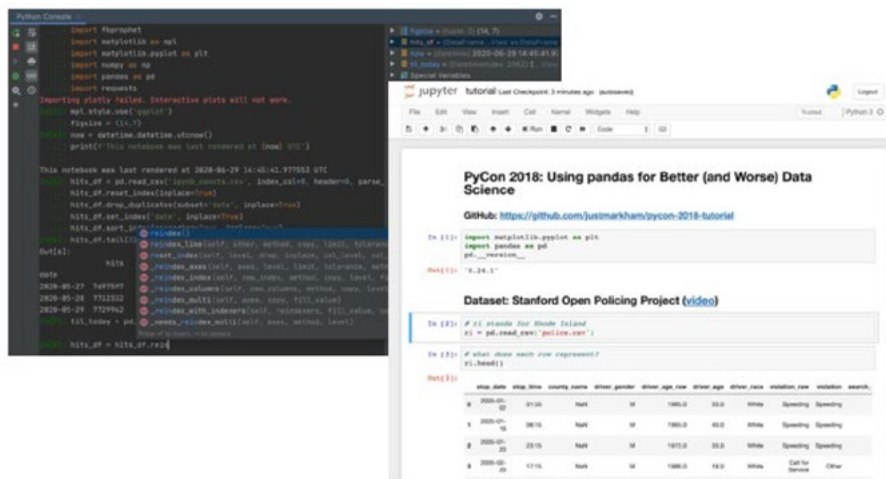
Python Console

import fbprophet
import matplotlib as mpl
import matplotlib.pyplot as plt
import numpy as np
import pandas as pd
import requests
Importing plotly failed. Interactive plots will not work.
In[3]: mpl.style.use('ggplot')
figsize = (14,7)
now = datetime.datetime.utcnow()
print(f'This notebook was last rendered at {now} UTC')

This notebook was last rendered at 2020-06-29 14:45:41.977553 UTC
In[4]: hits_df = pd.read_csv('ipynb_counts.csv', index_col=0, header=0, parse_
hits_df.reset_index(inplace=True)
hits_df.drop_duplicates(subset='date', inplace=True)
hits_df.set_index('date', inplace=True)
hits_df.sort_index(ascending=True, inplace=True)
hits_df.tail(3)
Out[4]:
hits
date
2020-05-27 7497597
2020-05-28 7712332
2020-05-29 7729962
In[5]: til_today = pd.
In[6]: hits_df = hits_df.reio

reindex()
reindex_like(self, other, method, copy, limit, toleranc
reset_index(self, level, drop, inplace, col_level, col
_reindex_axes(self, axes, level, limit, tolerance, meth
_reindex_index(self, new_index, method, copy, level, fi
_reindex_columns(self, new_columns, method, copy, level
_reindex_multi(self, axes, copy, fill_value)
_reindex_with_indexers(self, reindexers, fill_value, co
_needs_reindex_multi(self, axes, method, level)

figsize = {tuple: 2} (14, 7)
hits_df = {DataFrame: ...} ...View as DataFrame
now = {datetime} 2020-06-29 14:45:41.9
til_today = {DatetimeIndex: 2062} [...View
Special Variables

jupyter tutorial Last Checkpoint: 3 minutes ago (autosaved)
Logout
File Edit View Insert Cell Kernel Widgets Help
Trusted Python 3
Run Code

PyCon 2018: Using pandas for Better (and Worse) Data Science

GitHub: https://github.com/justmarkham/pycon-2018-tutorial

In [1]: import matplotlib.pyplot as plt
import pandas as pd
pd.__version__
Out[1]: '0.24.1'

Dataset: Stanford Open Policing Project (video)

In [2]: # ri stands for Rhode Island
ri = pd.read_csv('police.csv')

In [3]: # what does each row represent?
ri.head()
Out[3]:

| | stop_date | stop_time | county_name | driver_gender | driver_age_raw | driver_age | driver_race | violation_raw | violation | search_ |
|---|---|---|---|---|---|---|---|---|---|---|
| 0 | 2005-01-02 | 01:55 | NaN | M | 1985.0 | 20.0 | White | Speeding | Speeding | |
| 1 | 2005-01-18 | 08:15 | NaN | M | 1965.0 | 40.0 | White | Speeding | Speeding | |
| 2 | 2005-01-23 | 23:15 | NaN | M | 1972.0 | 33.0 | White | Speeding | Speeding | |
| 3 | 2005-02-20 | 17:15 | NaN | M | 1986.0 | 19.0 | White | Call for Service | Other | |